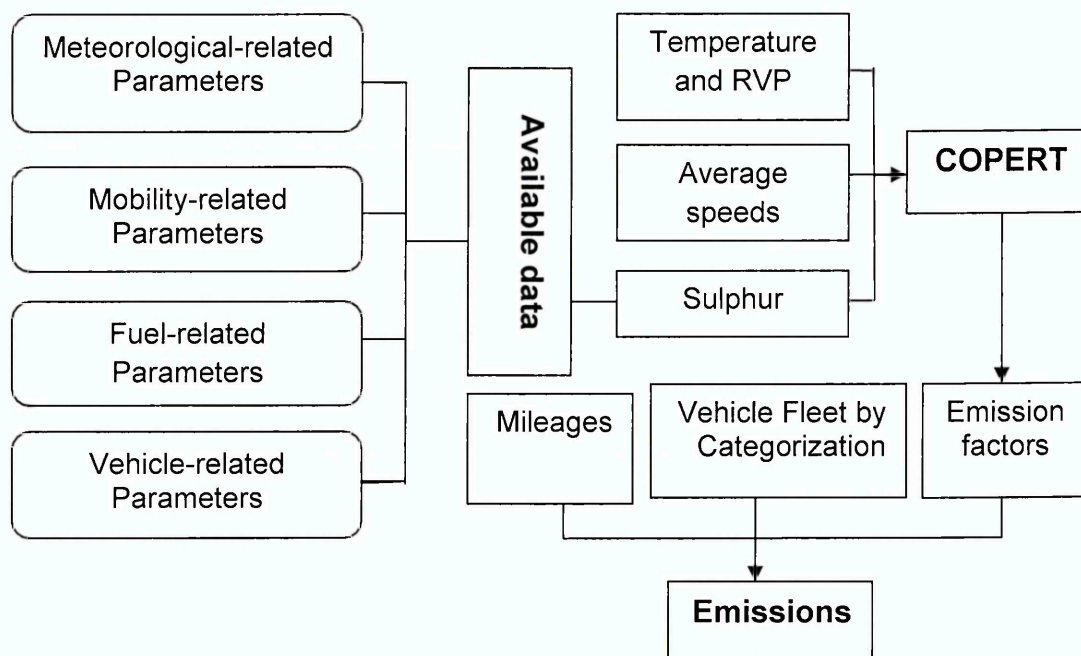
Meteorological-related Parameters

Mobility-related Parameters

Fuel-related Parameters

Vehicle-related Parameters

Available data

Temperature and RVP

Average speeds

Sulphur

COPERT

Mileages

Vehicle Fleet by Categorization

Emission factors

Emissions